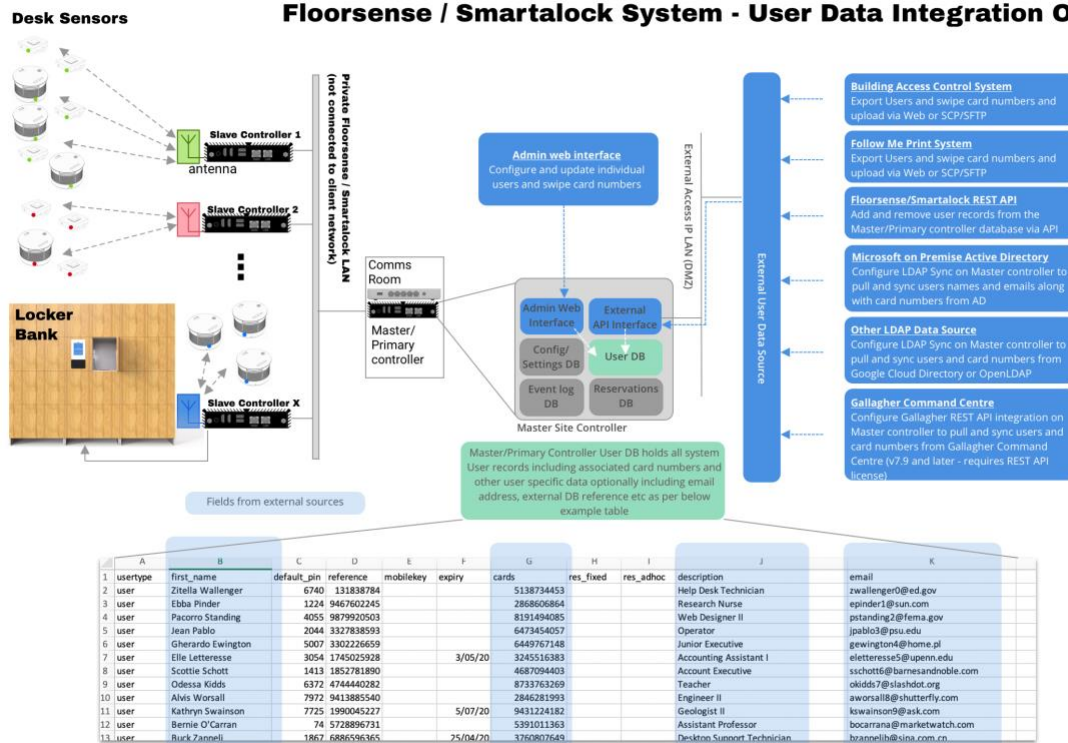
Desk Sensors

Floorsense / Smartalock System - User Data Integration O

Slave Controller 1

antenna

Slave Controller 2

Locker Bank

Slave Controller X

Private Floorsense / Smartalock LAN (not connected to client network)

Comms Room

Master/ Primary controller

Admin web interface
Configure and update individual users and swipe card numbers

External Access IP LAN (DMZ)

Admin Web Interface

External API interface

Config/ Settings DB

User DB

Event log DB

Reservations DB

Master Site Controller

External User Data Source

Building Access Control System
Export Users and swipe card numbers and upload via Web or SCP/SFTP

Follow Me Print System
Export Users and swipe card numbers and upload via Web or SCP/SFTP

Floorsense/Smartalock REST API
Add and remove user records from the Master/Primary controller database via API

Microsoft on Premise Active Directory
Configure LDAP Sync on Master controller to pull and sync users names and emails along with card numbers from AD

Other LDAP Data Source
Configure LDAP Sync on Master controller to pull and sync users and card numbers from Google Cloud Directory or OpenLDAP

Gallagher Command Centre
Configure Gallagher REST API integration on Master controller to pull and sync users and card numbers from Gallagher Command Centre (v7.9 and later - requires REST API license)

Master/Primary Controller User DB holds all system User records including associated card numbers and other user specific data optionally including email address, external DB reference etc as per below example table

Fields from external sources

| | A | B | C | D | E | F | G | H | I | J | K |
|---|---|---|---|---|---|---|---|---|---|---|---|
| 1 | usertype | first_name | default_pin | reference | mobilekey | expiry | cards | res_fixed | res_adhoc | description | email |
| 2 | user | Zitella Wallenger | 6740 | 131838784 | | | 5138734453 | | | Help Desk Technician | zwallenger0@ed.gov |
| 3 | user | Ebba Pinder | 1224 | 9467602245 | | | 2868606864 | | | Research Nurse | epinder1@sun.com |
| 4 | user | Pacorro Standing | 4055 | 9879920503 | | | 8191494085 | | | Web Designer II | pstanding2@fema.gov |
| 5 | user | Jean Pablo | 2044 | 3327838593 | | | 6473454057 | | | Operator | jpablo3@psu.edu |
| 6 | user | Gherardo Ewington | 5007 | 3302226659 | | | 6449767148 | | | Junior Executive | gewington4@home.pl |
| 7 | user | Elle Letteresse | 3054 | 1745025928 | | 3/05/20 | 3245516383 | | | Accounting Assistant I | eletteresse5@upenn.edu |
| 8 | user | Scottie Schott | 1413 | 1852781890 | | | 4687094403 | | | Account Executive | sschott6@barnesandnoble.com |
| 9 | user | Odessa Kidds | 6372 | 4744440282 | | | 8733763269 | | | Teacher | okidds7@slashdot.org |
| 10 | user | Alvis Worsall | 7972 | 9413885540 | | | 2846281993 | | | Engineer II | aworsall8@shutterfly.com |
| 11 | user | Kathryn Swainson | 7725 | 1990045227 | | 5/07/20 | 9431224182 | | | Geologist II | kswainson9@ask.com |
| 12 | user | Bernie O'Carran | 74 | 5728896731 | | | 5391011363 | | | Assistant Professor | bocarrana@marketwatch.com |
| 13 | user | Buck Zanneli | 1867 | 6886596365 | | 25/04/20 | 3760807649 | | | Desktop Support Technician | bzannelib@sina.com.cn |